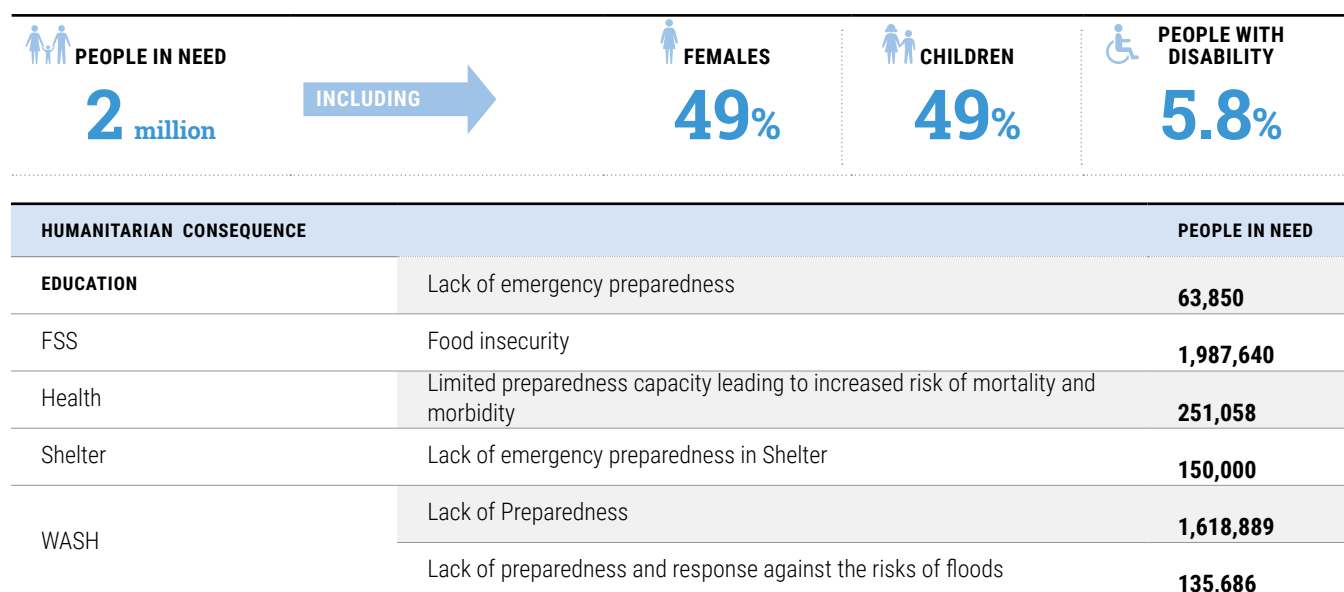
PEOPLE IN NEED
2 million

INCLUDING

FEMALES
49%

CHILDREN
49%

PEOPLE WITH DISABILITY
5.8%

| HUMANITARIAN CONSEQUENCE | | PEOPLE IN NEED |
|---|---|---|
| EDUCATION | Lack of emergency preparedness | 63,850 |
| FSS | Food insecurity | 1,987,640 |
| Health | Limited preparedness capacity leading to increased risk of mortality and morbidity | 251,058 |
| Shelter | Lack of emergency preparedness in Shelter | 150,000 |
| WASH | Lack of Preparedness | 1,618,889 |
| | Lack of preparedness and response against the risks of floods | 135.686 |